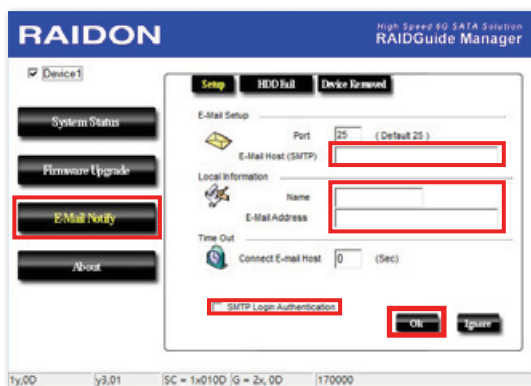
RAIDON

High Speed 6G SATA Solution
RAIDGuide Manager

Device1

System Status

Firmware Upgrade

E-Mail Notify

About

Setup | HDD Fail | Device Removed

E-Mail Setup

Port 25 ( Default 25 )

E-Mail Host (SMTP)

Local Information

Name

E-Mail Address

Time Out

Connect E-mail Host 0 (Sec)

SMTP Login Authentication

Ok

Ignore

1y,0D | y3,01 | SC = 1x010D | G = 2x, 0D | 170000